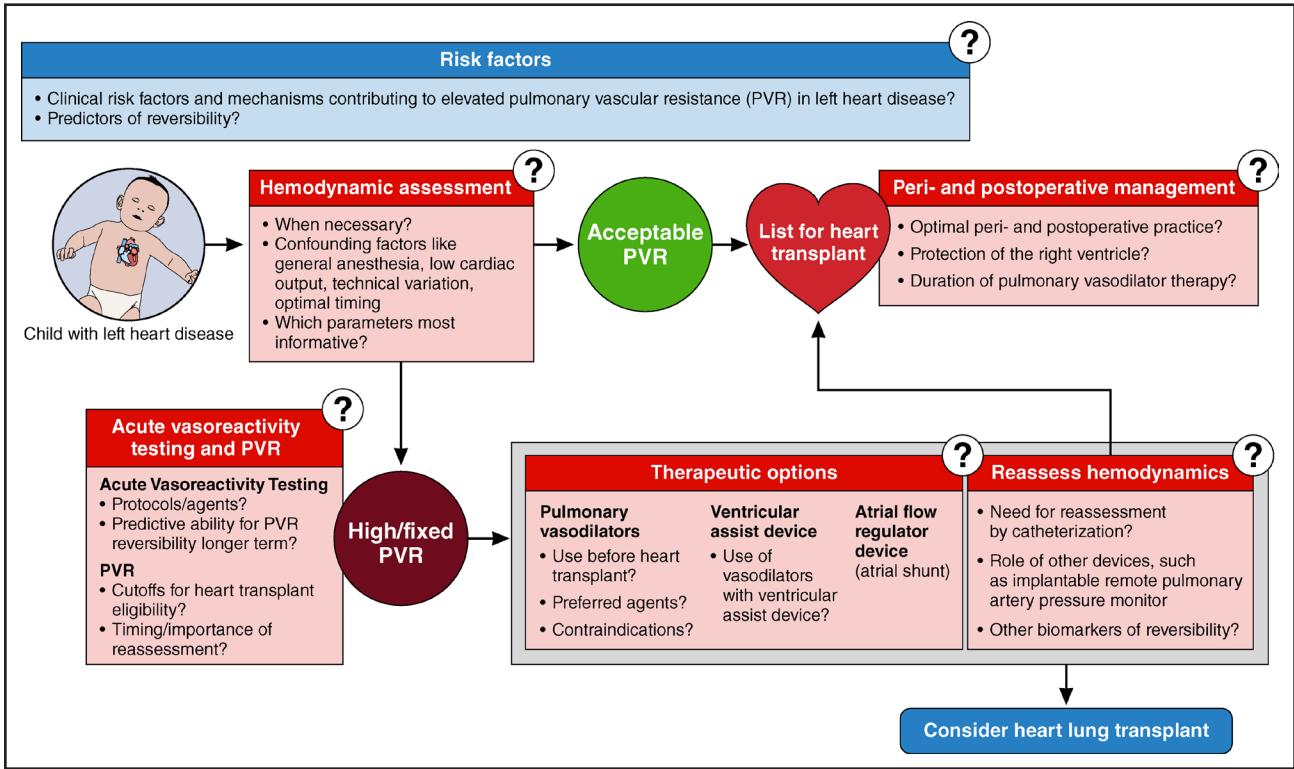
Risk factors ?

• Clinical risk factors and mechanisms contributing to elevated pulmonary vascular resistance (PVR) in left heart disease?
• Predictors of reversibility?

Child with left heart disease

Hemodynamic assessment ?

• When necessary?
• Confounding factors like general anesthesia, low cardiac output, technical variation, optimal timing
• Which parameters most informative?

Acceptable PVR

List for heart transplant

Peri- and postoperative management ?

• Optimal peri- and postoperative practice?
• Protection of the right ventricle?
• Duration of pulmonary vasodilator therapy?

Acute vasoreactivity testing and PVR ?

Acute Vasoreactivity Testing
• Protocols/agents?
• Predictive ability for PVR reversibility longer term?

PVR
• Cutoffs for heart transplant eligibility?
• Timing/importance of reassessment?

High/fixed PVR

Therapeutic options ?

Pulmonary vasodilators
• Use before heart transplant?
• Preferred agents?
• Contraindications?

Ventricular assist device
• Use of vasodilators with ventricular assist device?

Atrial flow regulator device
(atrial shunt)

Reassess hemodynamics ?

• Need for reassessment by catheterization?
• Role of other devices, such as implantable remote pulmonary artery pressure monitor
• Other biomarkers of reversibility?

Consider heart lung transplant